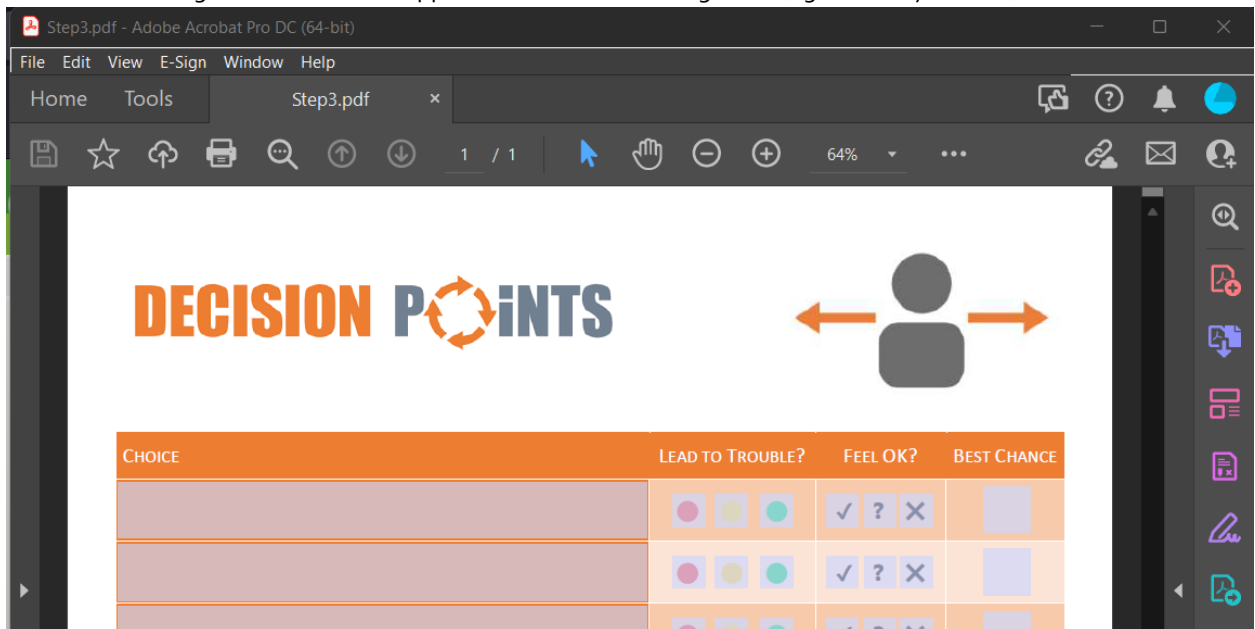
Step3.pdf - Adobe Acrobat Pro DC (64-bit)

File Edit View E-Sign Window Help

Home Tools Step3.pdf ×

1 / 1

64%

DECISION POINTS

| CHOICE | LEAD TO TROUBLE? | FEEL OK? | BEST CHANCE |
|---|---|---|---|
| | | ✓ ? ✕ | |
| | | ✓ ? ✕ | |